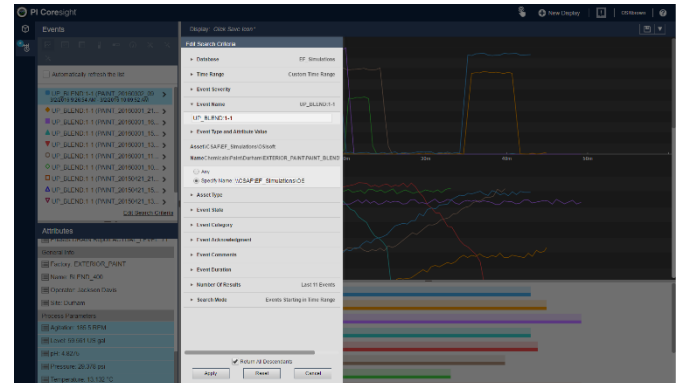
PI Coresight

New Display

OSIsoft

Events

Display: Click Save Icon*

Automatically refresh the list

UF_BLEND 1-1 (PAINT_20150327_20...

UF_BLEND 1-1 (PAINT_20150321_15...

UF_BLEND 1-1 (PAINT_20150321_15...

UF_BLEND 1-1 (PAINT_20150321_15...

UF_BLEND 1-1 (PAINT_20150321_11...

UF_BLEND 1-1 (PAINT_20150321_10...

UF_BLEND 1-1 (PAINT_20150421_21...

UF_BLEND 1-1 (PAINT_20150421_15...

UF_BLEND 1-1 (PAINT_20150421_15...

Edit Search Criteria

Attributes

General Info

Factory: EXTERIOR_PAINT

Name: BLEND_400

Operator: Jackson Davis

Site: Durham

Process Parameters

Agitation: 100.5 RPM

Level: 50.000 US gal

pH: 4.821

Pressure: 29.276 psi

Temperature: 13.132 °C

Edit Search Criteria

Database EF_Simulations

Time Range Custom Time Range

Event Severity

Event Name UF_BLEND 1-1

UF_BLEND 1-1

Event Type and Attribute Value

Asset \\CSAF\EF_Simulations\OSIsoft

Name Chemicals\Paint\Durham\EXTERIOR_PAINT\PAINT_BLEND

Any

Specify Name \\CSAF\EF_Simulations\OS

Asset Type

Event State

Event Category

Event Acknowledgment

Event Comments

Event Duration

Number Of Results Last 11 Events

Search Mode Events Starting in Time Range

Return All Descendants

Apply

Reset

Cancel

30m

40m

50m